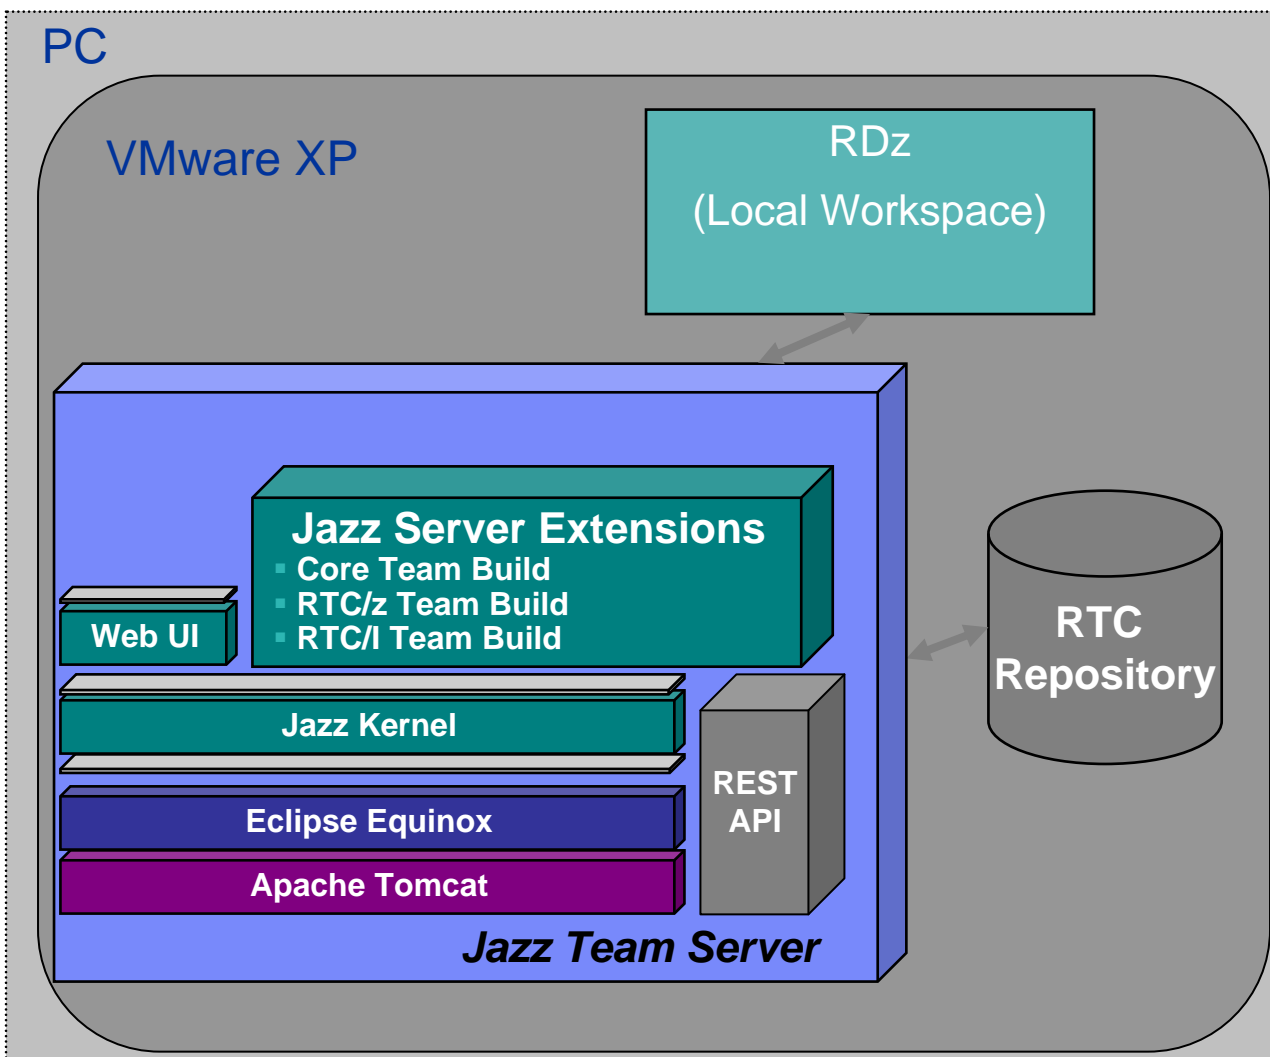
PC

VMware XP

RDz

(Local Workspace)

Jazz Server Extensions
- Core Team Build
- RTC/z Team Build
- RTC/I Team Build

Web UI

Jazz Kernel

REST API

Eclipse Equinox

Apache Tomcat

Jazz Team Server

RTC Repository